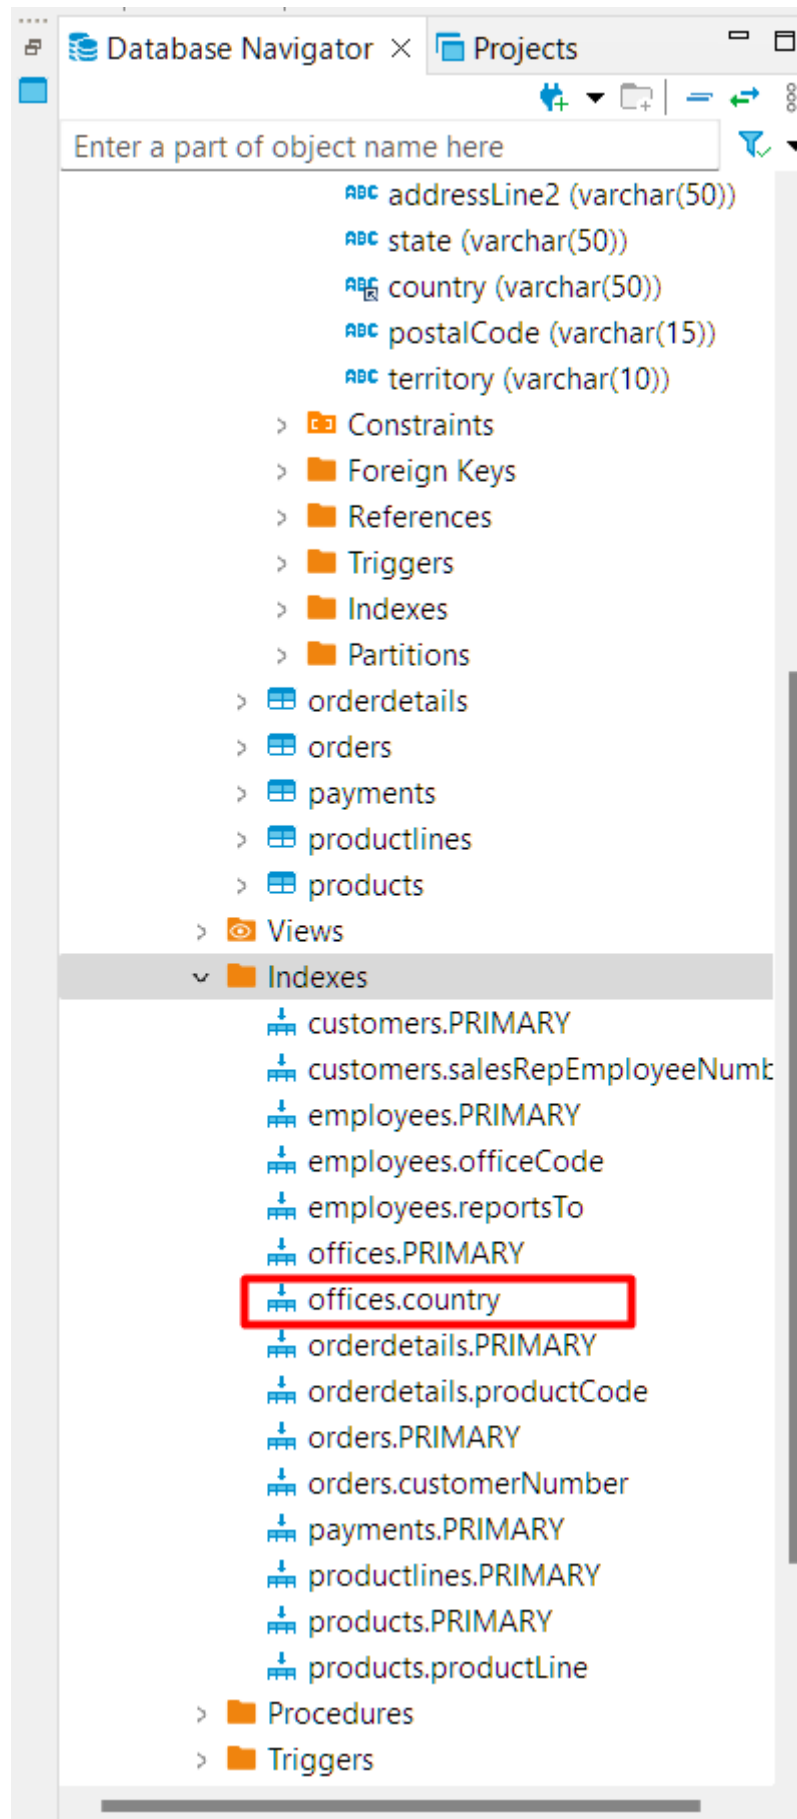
Database Navigator ×
Projects

Enter a part of object name here

addressLine2 (varchar(50))
state (varchar(50))
country (varchar(50))
postalCode (varchar(15))
territory (varchar(10))
Constraints
Foreign Keys
References
Triggers
Indexes
Partitions
orderdetails
orders
payments
productlines
products
Views
Indexes
customers.PRIMARY
customers.salesRepEmployeeNumb
employees.PRIMARY
employees.officeCode
employees.reportsTo
offices.PRIMARY
offices.country
orderdetails.PRIMARY
orderdetails.productCode
orders.PRIMARY
orders.customerNumber
payments.PRIMARY
productlines.PRIMARY
products.PRIMARY
products.productLine
Procedures
Triggers